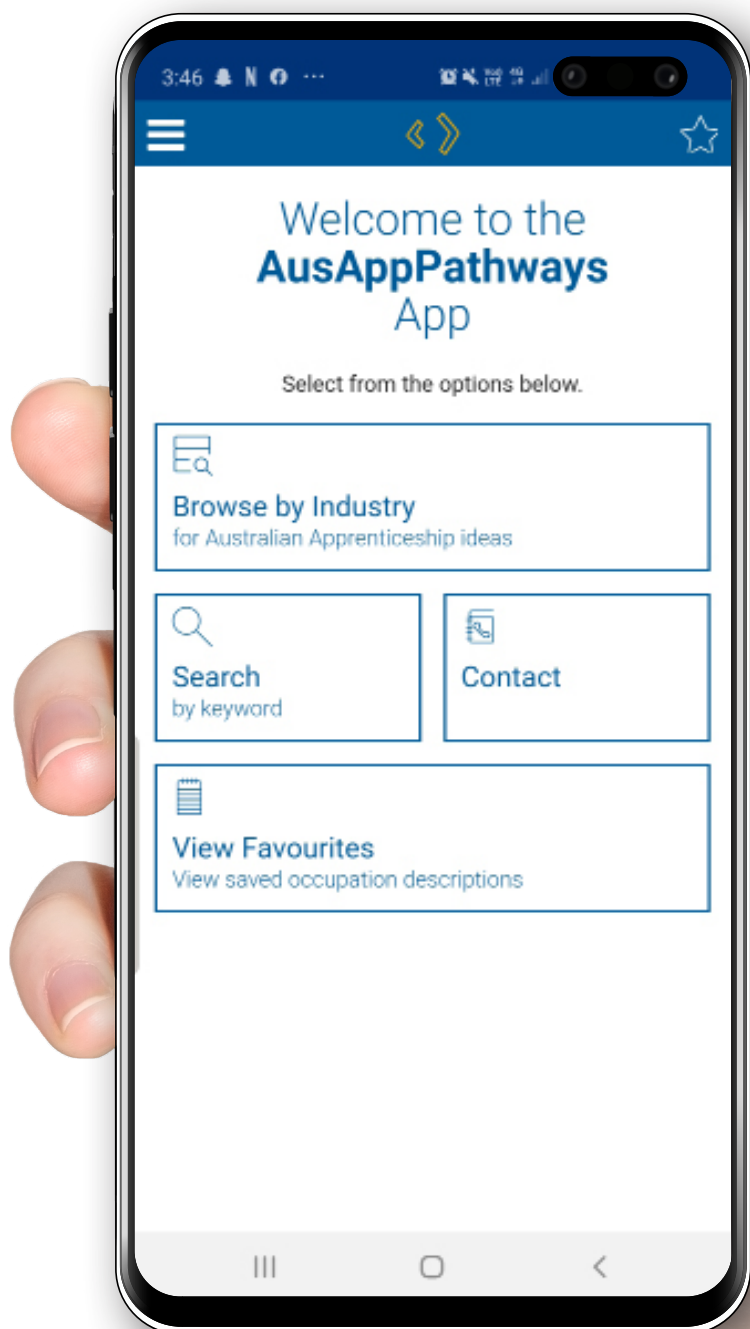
3:46

Welcome to the
AusAppPathways
App

Select from the options below.

Browse by Industry
for Australian Apprenticeship ideas

Search
by keyword

Contact

View Favourites
View saved occupation descriptions